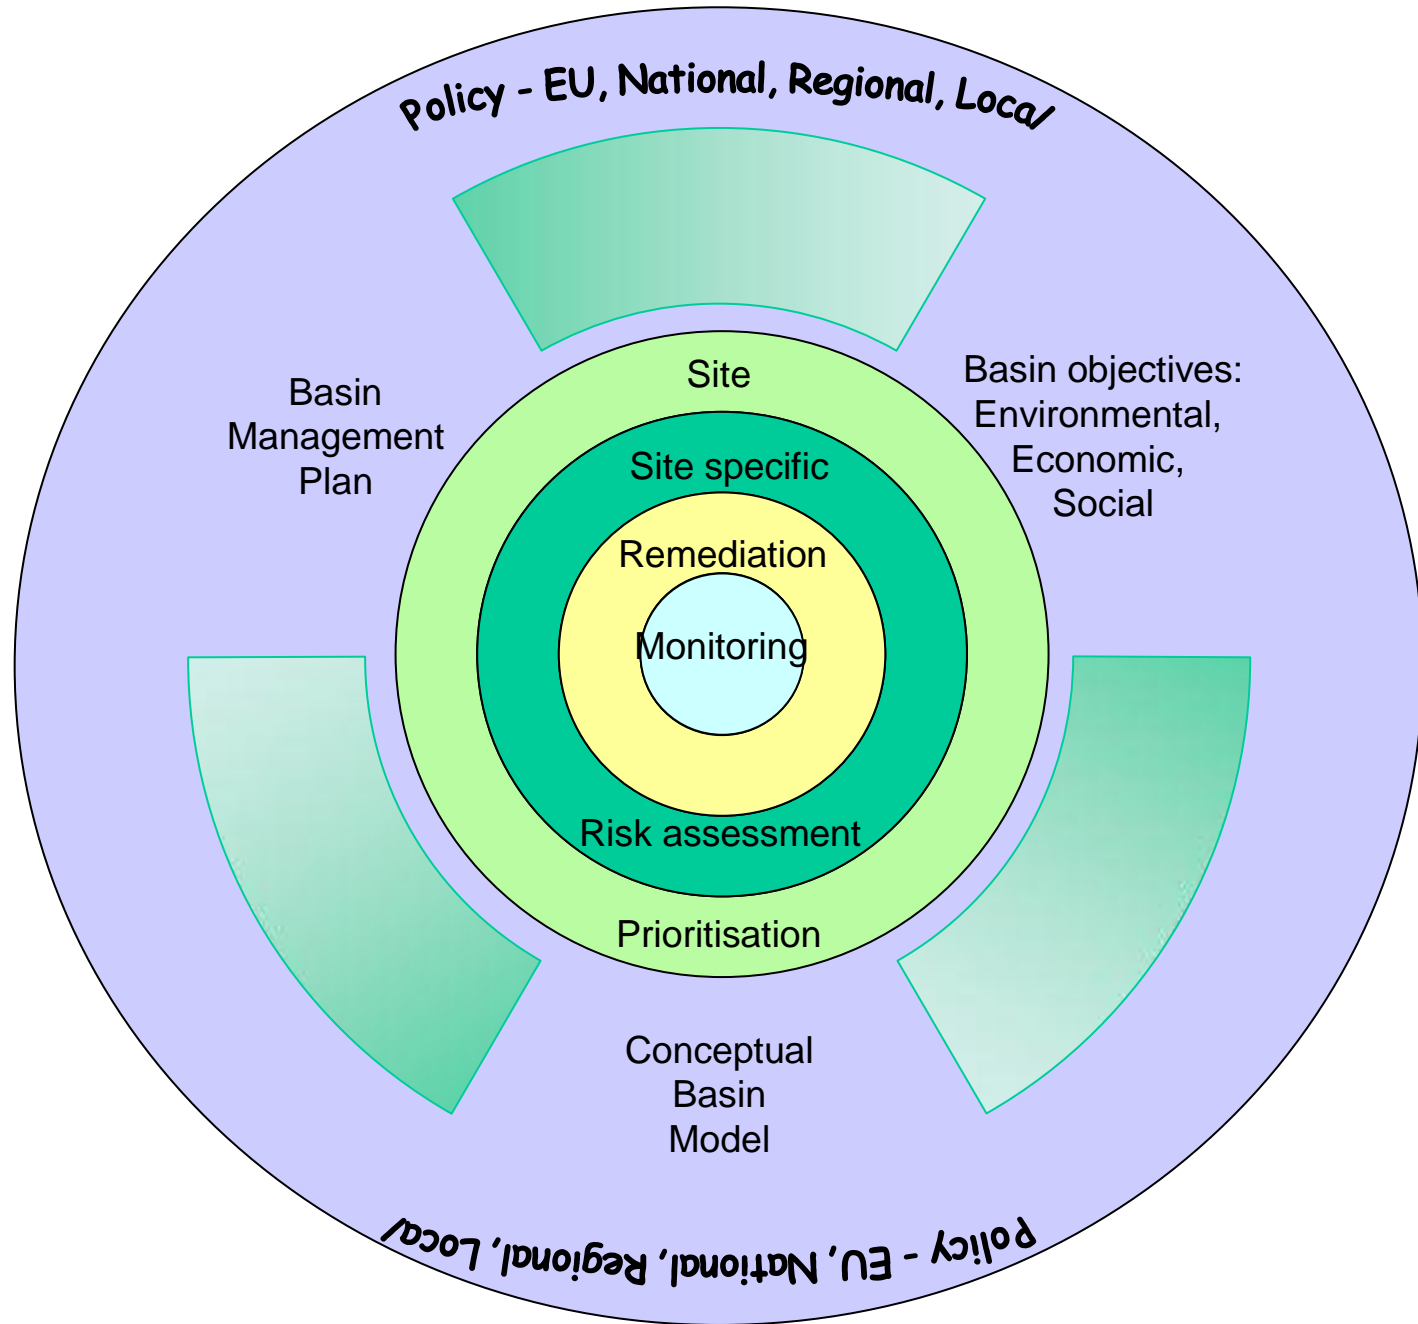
Policy - EU, National, Regional, Local

Basin Management Plan

Basin objectives: Environmental, Economic, Social

Site

Site specific

Remediation

Monitoring

Risk assessment

Prioritisation

Conceptual Basin Model

Policy - EU, National, Regional, Local